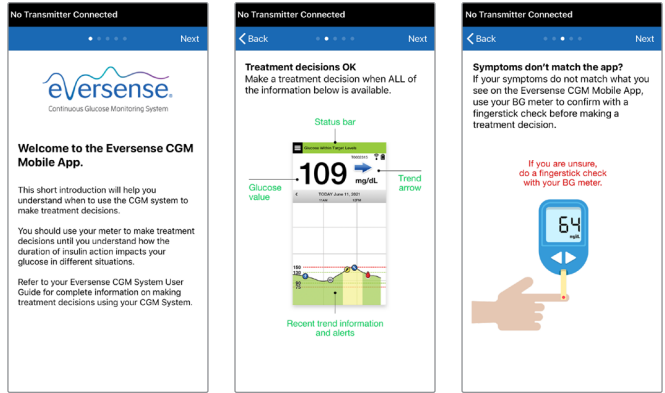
No Transmitter Connected

Next

eversense

Continuous Glucose Monitoring System

Welcome to the Eversense CGM Mobile App.

This short introduction will help you understand when to use the CGM system to make treatment decisions.

You should use your meter to make treatment decisions until you understand how the duration of insulin action impacts your glucose in different situations.

Refer to your Eversense CGM System User Guide for complete information on making treatment decisions using your CGM System.

No Transmitter Connected

Back

Next

Treatment decisions OK

Make a treatment decision when ALL of the information below is available.

Status bar

Glucose within Target Levels

Glucose value

109 mg/dL

Trend arrow

TODAY June 11, 2021

180

150

80

Recent trend information and alerts

No Transmitter Connected

Back

Next

Symptoms don't match the app?

If your symptoms do not match what you see on the Eversense CGM Mobile App, use your BG meter to confirm with a fingerstick check before making a treatment decision.

If you are unsure, do a fingerstick check with your BG meter.

64

mg/dL